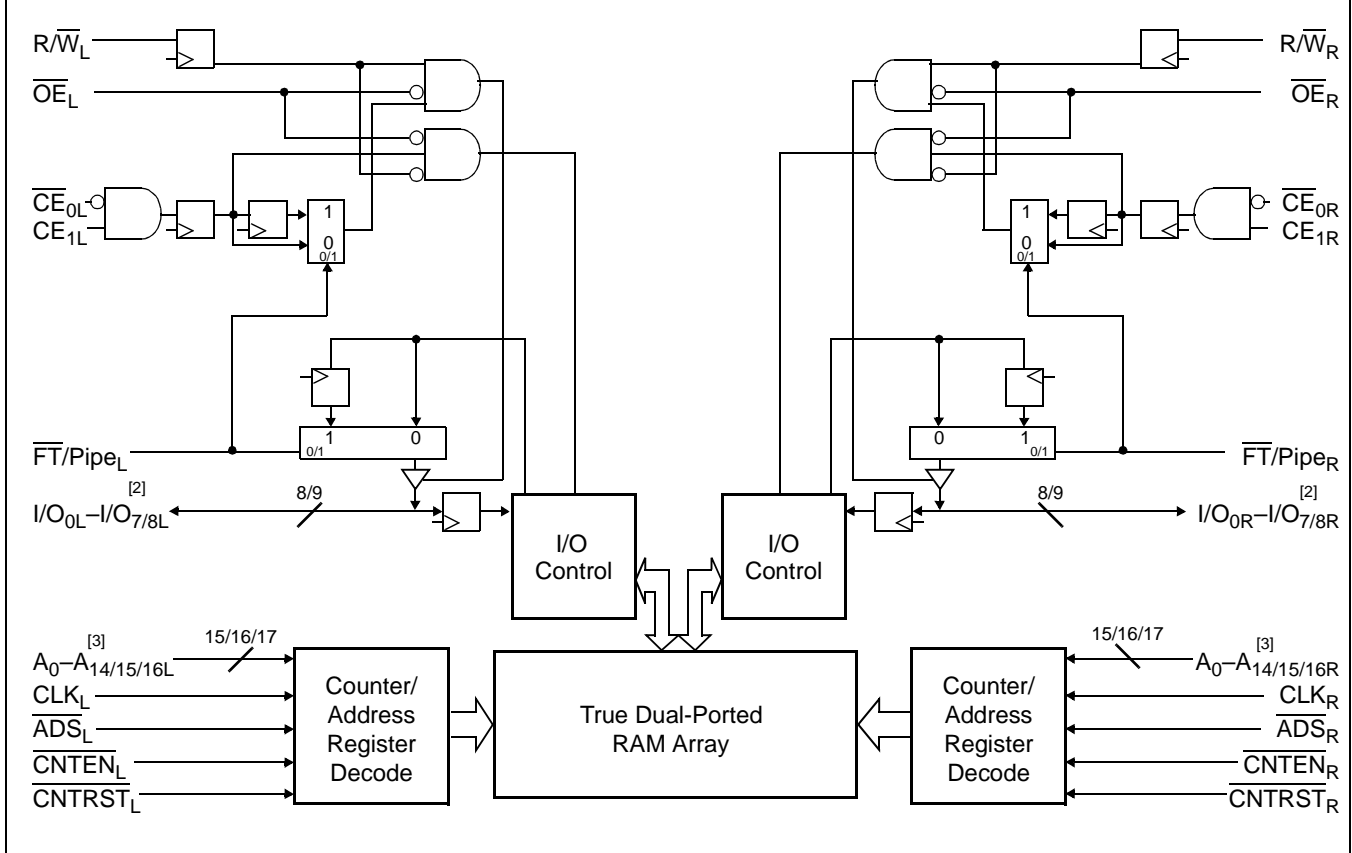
$R/\overline{W}_L$

$\overline{OE}_L$

$\overline{CE}_{0L}$

$CE_{1L}$

1

0

0/1

$R/\overline{W}_R$

$\overline{OE}_R$

$\overline{CE}_{0R}$

$CE_{1R}$

1

0

0/1

1

0

0/1

0

1

0/1

$\overline{FT}/Pipe_L$

$\overline{FT}/Pipe_R$

[2]

$I/O_{0L}–I/O_{7/8L}$

8/9

8/9

[2]

$I/O_{0R}–I/O_{7/8R}$

I/O Control

I/O Control

[3]

$A_0–A_{14/15/16L}$

15/16/17

$CLK_L$

$\overline{ADS}_L$

$\overline{CNTEN}_L$

$\overline{CNTRST}_L$

Counter/ Address Register Decode

True Dual-Ported RAM Array

Counter/ Address Register Decode

15/16/17

[3]

$A_0–A_{14/15/16R}$

$CLK_R$

$\overline{ADS}_R$

$\overline{CNTEN}_R$

$\overline{CNTRST}_R$